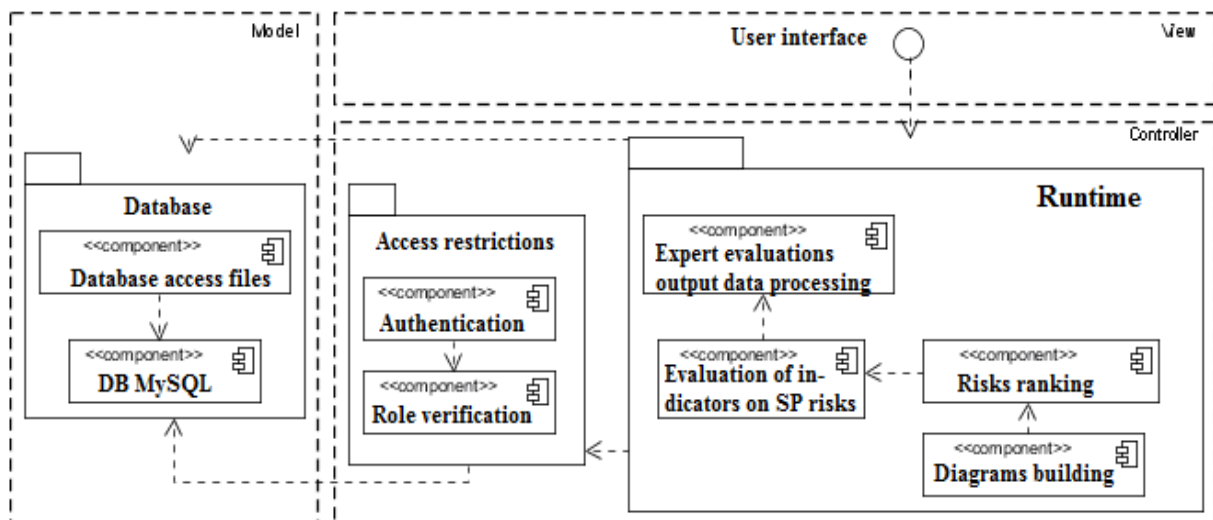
Model

User interface

View

Controller

Database

<<component>>
Database access files

<<component>>
DB MySQL

Access restrictions

<<component>>
Authentication

<<component>>
Role verification

Runtime

<<component>>
Expert evaluations output data processing

<<component>>
Evaluation of indicators on SP risks

<<component>>
Risks ranking

<<component>>
Diagrams building